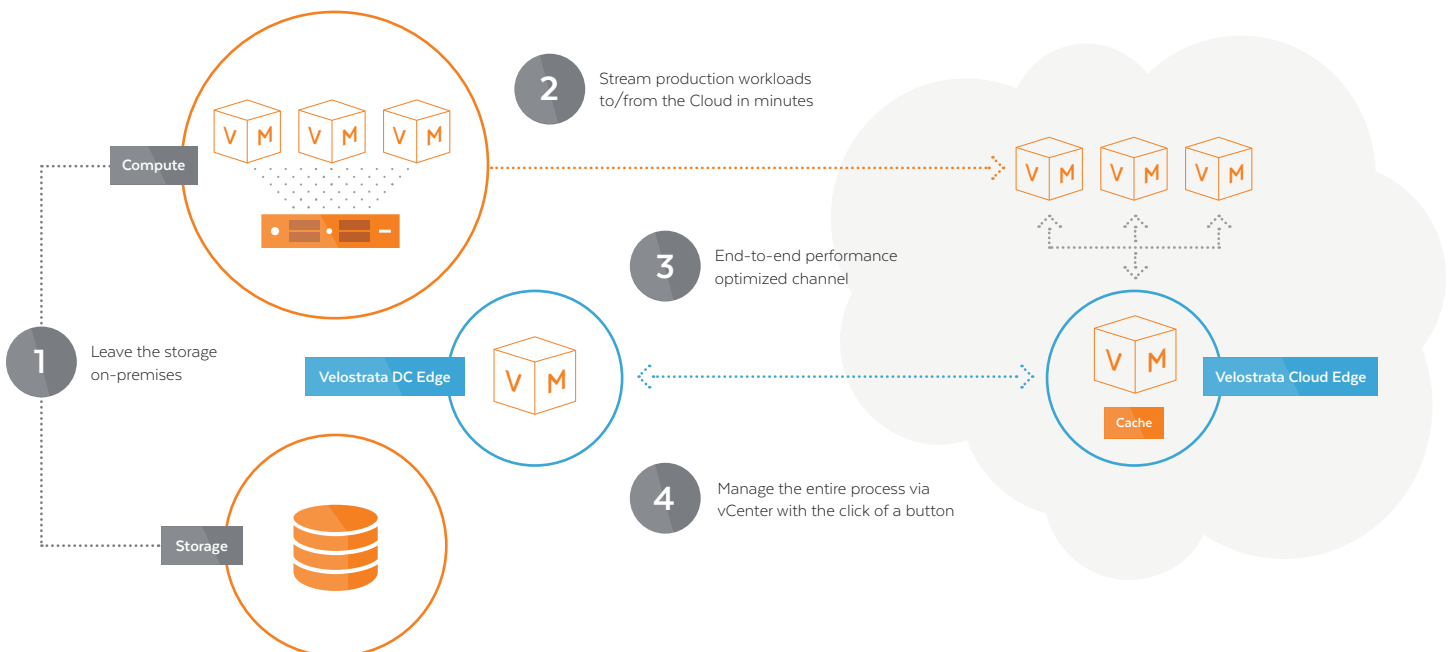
Compute

V M V M V M

2 Stream production workloads to/from the Cloud in minutes

V M V M V M

3 End-to-end performance optimized channel

1 Leave the storage on-premises

Velostrata DC Edge

V M

V M

Cache

Velostrata Cloud Edge

4 Manage the entire process via vCenter with the click of a button

Storage